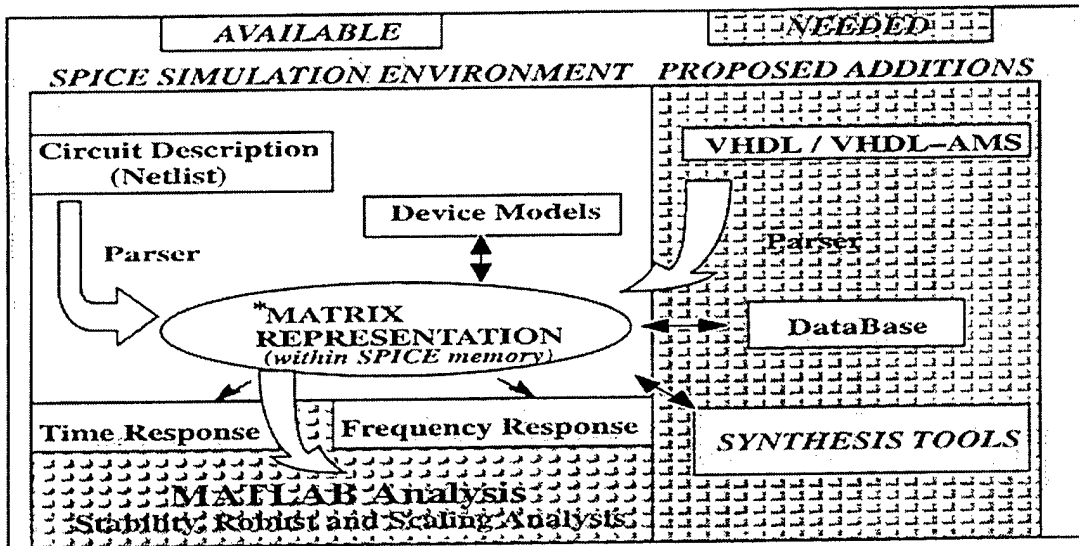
AVAILABLE

NEEDED

SPICE SIMULATION ENVIRONMENT

PROPOSED ADDITIONS

Circuit Description (Netlist)

VHDL / VHDL–AMS

Device Models

Parser

Parser

*MATRIX REPRESENTATION (within SPICE memory)

DataBase

Time Response

Frequency Response

SYNTHESIS TOOLS

MATLAB Analysis

Stability, Robust and Scaling Analysis